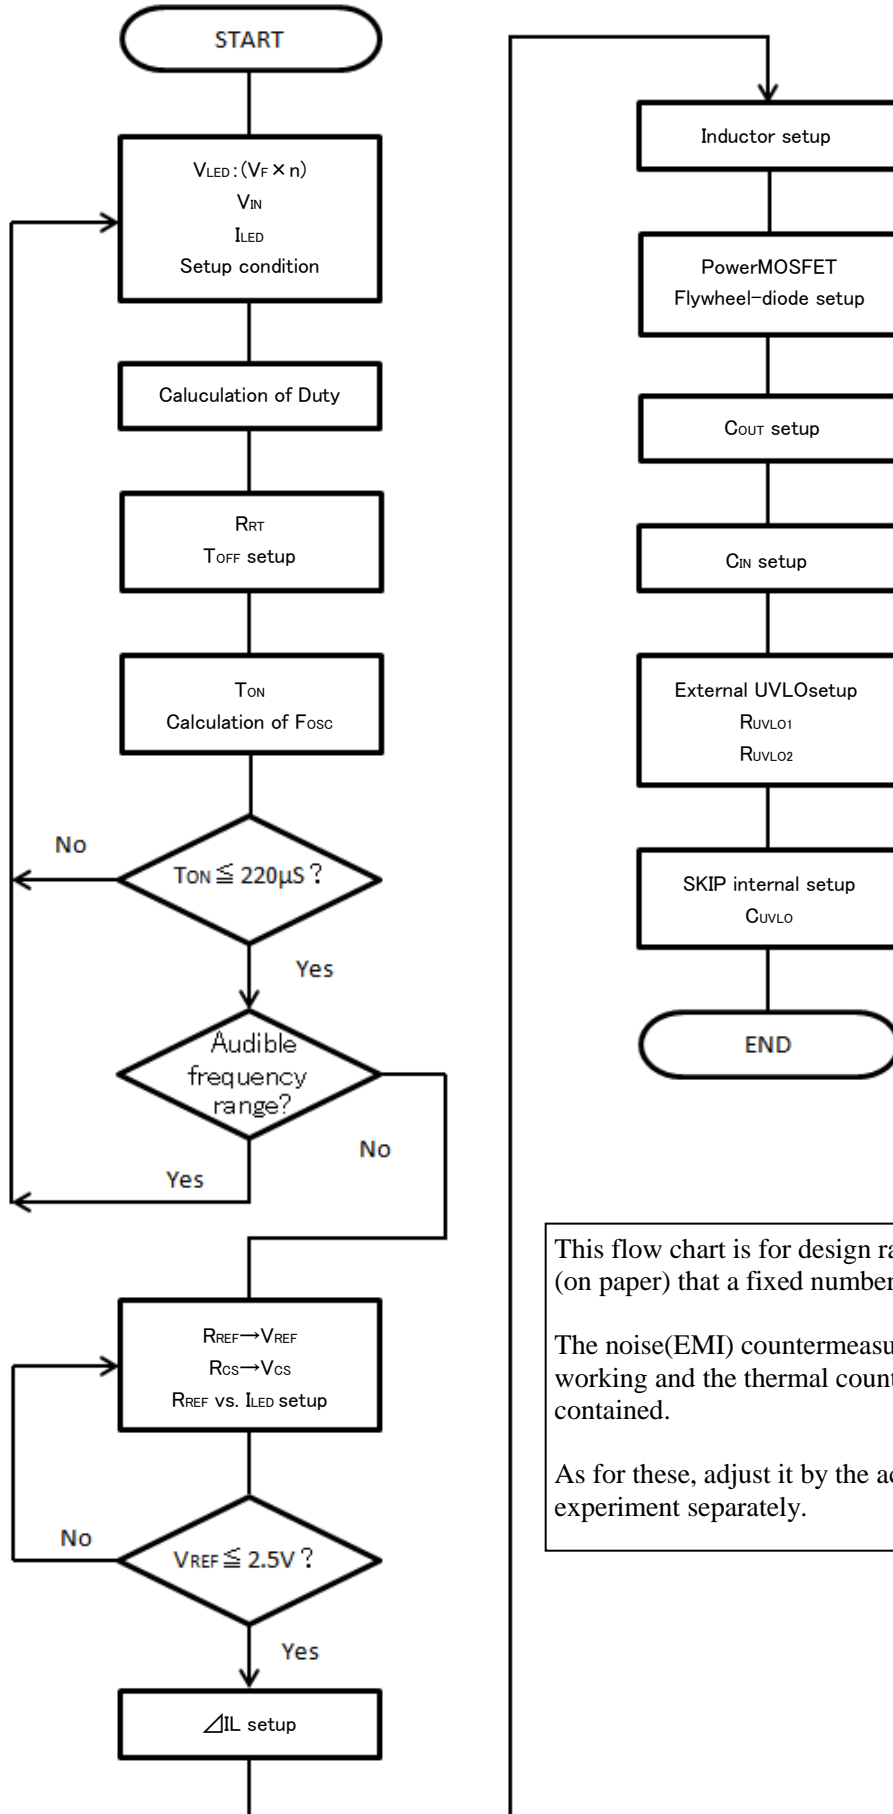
START

$V_{LED}$ : ($V_F$ × n)
$V_{IN}$
$I_{LED}$
Setup condition

Caluculation of Duty

$R_{RT}$
$T_{OFF}$ setup

$T_{ON}$
Calculation of $F_{OSC}$

No

$T_{ON}$ ≦ 220μS ?

Yes

Audible frequency range?

No

Yes

$R_{REF}$→$V_{REF}$
$R_{CS}$→$V_{CS}$
$R_{REF}$ vs. $I_{LED}$ setup

No

$V_{REF}$ ≦ 2.5V ?

Yes

⊿IL setup

Inductor setup

PowerMOSFET
Flywheel-diode setup

$C_{OUT}$ setup

$C_{IN}$ setup

External UVLOsetup
$R_{UVLO1}$
$R_{UVLO2}$

SKIP internal setup
$C_{UVLO}$

END

This flow chart is for design ra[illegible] (on paper) that a fixed number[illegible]

The noise(EMI) countermeasu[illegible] working and the thermal count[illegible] contained.

As for these, adjust it by the ac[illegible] experiment separately.